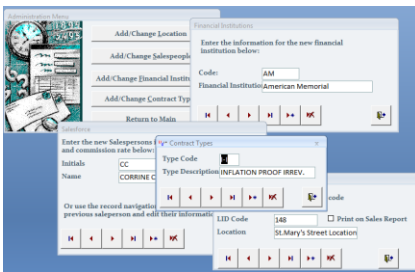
Administration Menu

Add/Change Location

Add/Change Salespeople

Add/Change Financial Institu

Add/Change Contract Typ

Return to Main

Financial Institutions

Enter the information for the new financial institution below:

Code: AM

Financial Institutio American Memorial

Salesforce

Enter the new Salespersons and commission rate below:

Initials CC

Name CORRINE C

Or use the record navigation previous salesperson and edit their informati

Contract Types

Type Code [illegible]

Type Description INFLATION PROOF IRREV.

code

LID Code 148

Print on Sales Report

Location St.Mary's Street Location